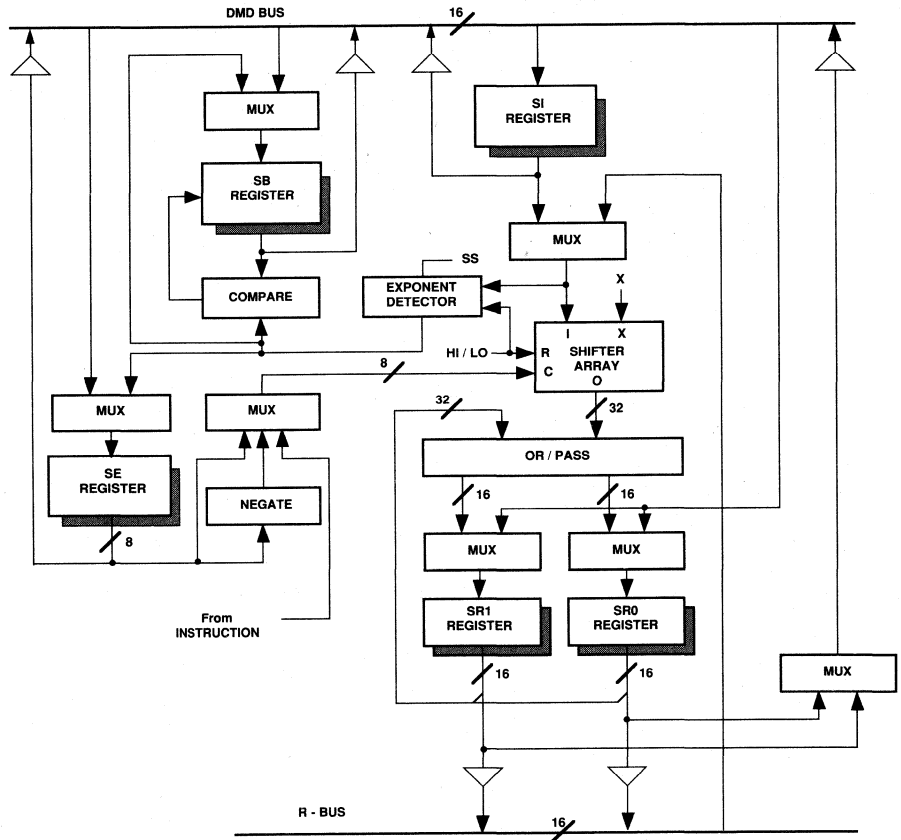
DMD BUS

16

MUX

SB REGISTER

COMPARE

SI REGISTER

MUX

SS

EXPONENT DETECTOR

X

I

X

HI / LO

R

C

SHIFTER ARRAY

O

8

MUX

MUX

SE REGISTER

NEGATE

8

32

32

OR / PASS

16

16

MUX

MUX

SR1 REGISTER

SR0 REGISTER

From INSTRUCTION

16

16

MUX

R - BUS

16